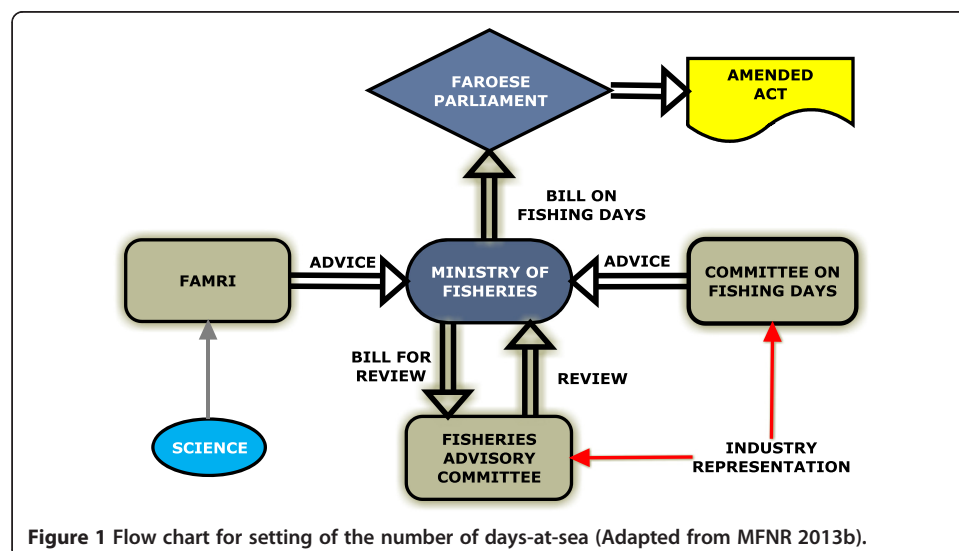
FAROESE PARLIAMENT

AMENDED ACT

BILL ON FISHING DAYS

FAMRI

ADVICE

MINISTRY OF FISHERIES

ADVICE

COMMITTEE ON FISHING DAYS

BILL FOR REVIEW

REVIEW

SCIENCE

FISHERIES ADVISORY COMMITTEE

INDUSTRY REPRESENTATION

**Figure 1** Flow chart for setting of the number of days-at-sea (Adapted from MFNR 2013b).